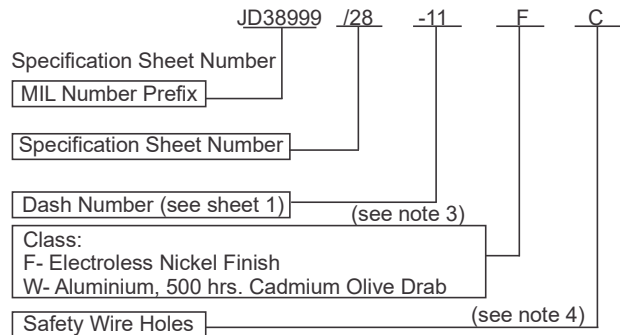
JD38999 /28 -11 F C

Specification Sheet Number

MIL Number Prefix

Specification Sheet Number

Dash Number (see sheet 1)

(see note 3)

Class:
F- Electroless Nickel Finish
W- Aluminium, 500 hrs. Cadmium Olive Drab

(see note 4)

Safety Wire Holes